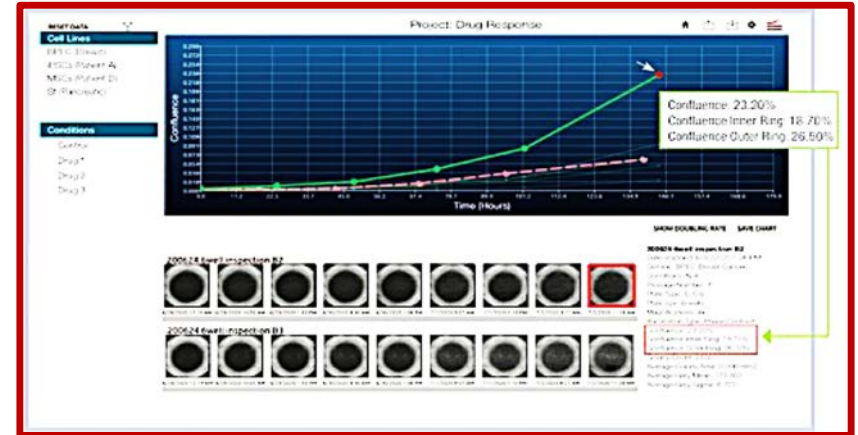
RESET DATA

Project: Drug Response

Cell Lines
BPIC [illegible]
MSCs (Patient A)
MSCs (Patient B)
St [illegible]

Conditions
Control
Drug 1
Drug 2
Drug 3

Confluence

Time (Hours)

Confluence: 23.20%
Confluence Inner Ring: 18.70%
Confluence Outer Ring: 26.50%

SHOW DOUBLING RATE SAVE CHART

200624 6well inspection B2

200624 6well inspection B1

200624 6well inspection B2
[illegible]